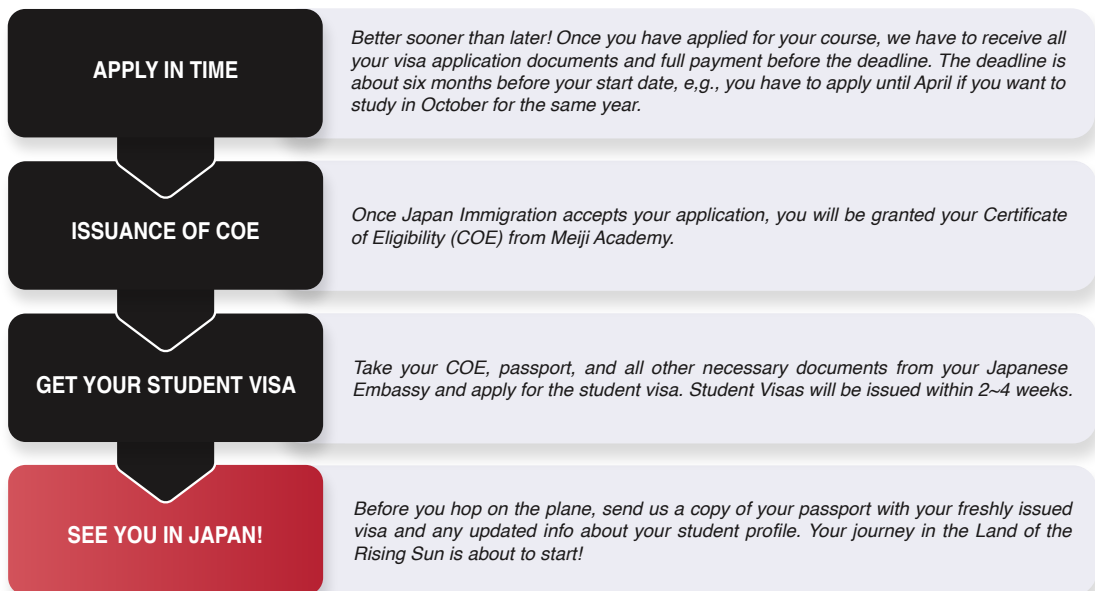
APPLY IN TIME

Better sooner than later! Once you have applied for your course, we have to receive all your visa application documents and full payment before the deadline. The deadline is about six months before your start date, e,g., you have to apply until April if you want to study in October for the same year.

ISSUANCE OF COE

Once Japan Immigration accepts your application, you will be granted your Certificate of Eligibility (COE) from Meiji Academy.

GET YOUR STUDENT VISA

Take your COE, passport, and all other necessary documents from your Japanese Embassy and apply for the student visa. Student Visas will be issued within 2~4 weeks.

SEE YOU IN JAPAN!

Before you hop on the plane, send us a copy of your passport with your freshly issued visa and any updated info about your student profile. Your journey in the Land of the Rising Sun is about to start!